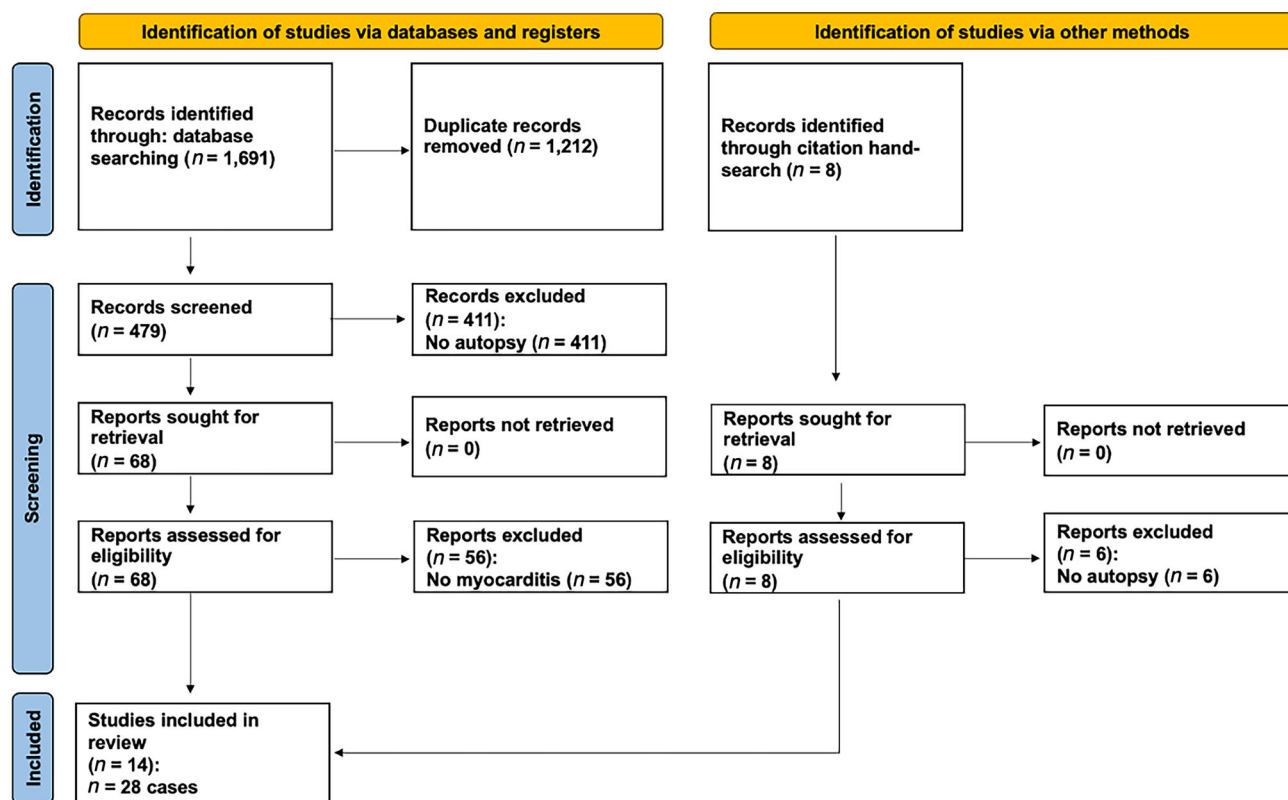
Identification of studies via databases and registers

Identification of studies via other methods

Identification

Records identified through: database searching ($n$ = 1,691)

Duplicate records removed ($n$ = 1,212)

Records identified through citation hand-search ($n$ = 8)

Screening

Records screened ($n$ = 479)

Records excluded ($n$ = 411): No autopsy ($n$ = 411)

Reports sought for retrieval ($n$ = 68)

Reports not retrieved ($n$ = 0)

Reports sought for retrieval ($n$ = 8)

Reports not retrieved ($n$ = 0)

Reports assessed for eligibility ($n$ = 68)

Reports excluded ($n$ = 56): No myocarditis ($n$ = 56)

Reports assessed for eligibility ($n$ = 8)

Reports excluded ($n$ = 6): No autopsy ($n$ = 6)

Included

Studies included in review ($n$ = 14): $n$ = 28 cases